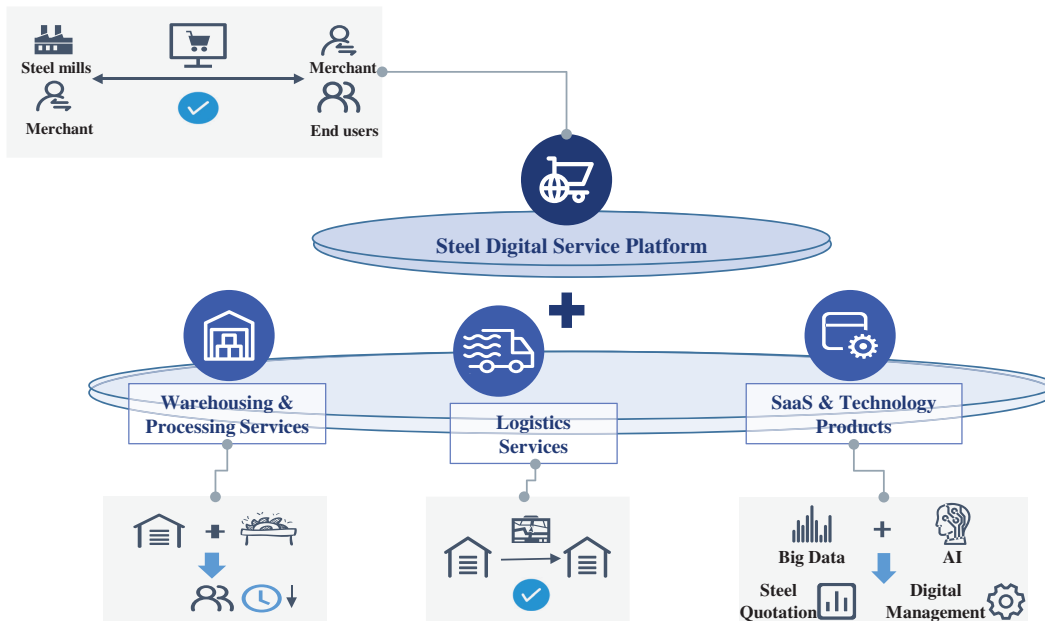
Steel mills

Merchant

Merchant

End users

Steel Digital Service Platform

Warehousing & Processing Services

Logistics Services

SaaS & Technology Products

Big Data

AI

Steel Quotation

Digital Management